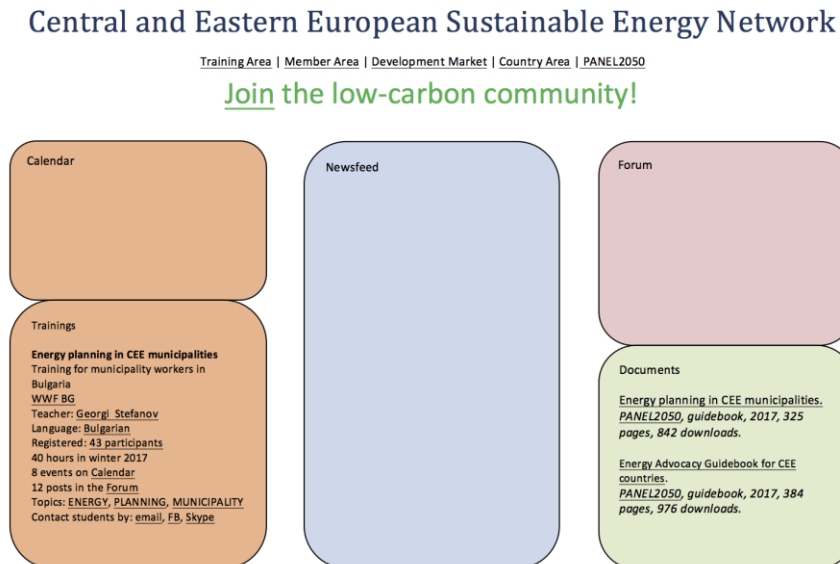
Central and Eastern European Sustainable Energy Network

Training Area | Member Area | Development Market | Country Area | PANEL2050

Join the low-carbon community!

Calendar

Newsfeed

Forum

Trainings

**Energy planning in CEE municipalities**
Training for municipality workers in Bulgaria
WWF BG
Teacher: Georgi Stefanov
Language: Bulgarian
Registered: 43 participants
40 hours in winter 2017
8 events on Calendar
12 posts in the Forum
Topics: ENERGY, PLANNING, MUNICIPALITY
Contact students by: email, FB, Skype

Documents

Energy planning in CEE municipalities. PANEL2050, guidebook, 2017, 325 pages, 842 downloads.

Energy Advocacy Guidebook for CEE countries. PANEL2050, guidebook, 2017, 384 pages, 976 downloads.